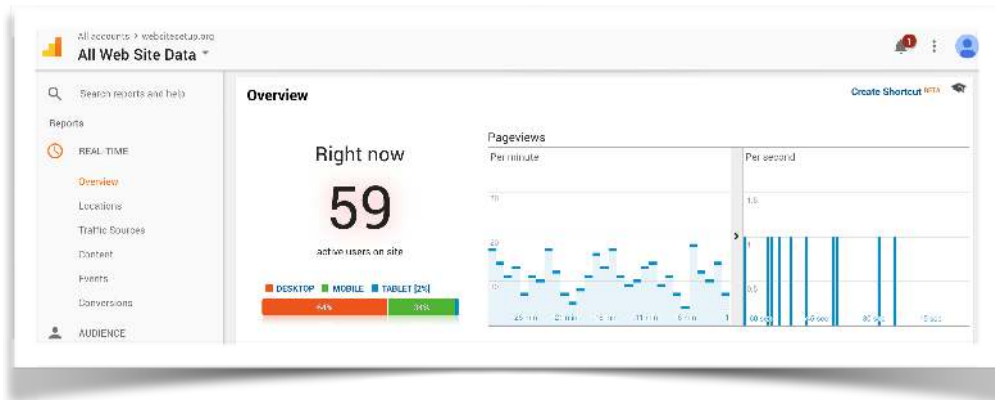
All accounts > websitesetup.org
All Web Site Data

1

Search reports and help

Reports

REAL-TIME

Overview

Locations

Traffic Sources

Content

Events

Conversions

AUDIENCE

Overview

Create Shortcut BETA

Right now

59

active users on site

DESKTOP MOBILE TABLET (2%)

64% 34%

Pageviews

Per minute

Per second

30

20

10

1.5

1

0.5

25 min 20 min 15 min 10 min 5 min 1

60 sec 45 sec 30 sec 15 sec